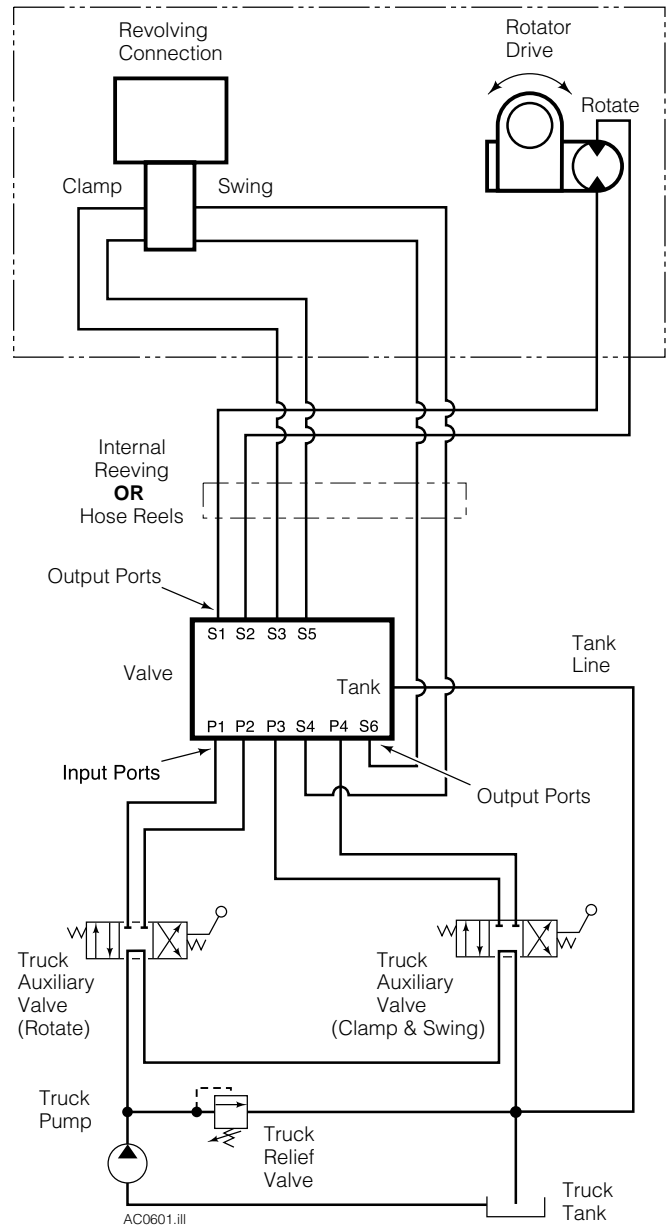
Revolving Connection

Rotator Drive

Rotate

Clamp

Swing

Internal Reeving
**OR**
Hose Reels

Output Ports

S1 S2 S3 S5

Valve

Tank

P1 P2 P3 S4 P4 S6

Tank Line

Input Ports

Output Ports

Truck Auxiliary Valve (Rotate)

Truck Auxiliary Valve (Clamp & Swing)

Truck Pump

Truck Relief Valve

Truck Tank

AC0601.ill